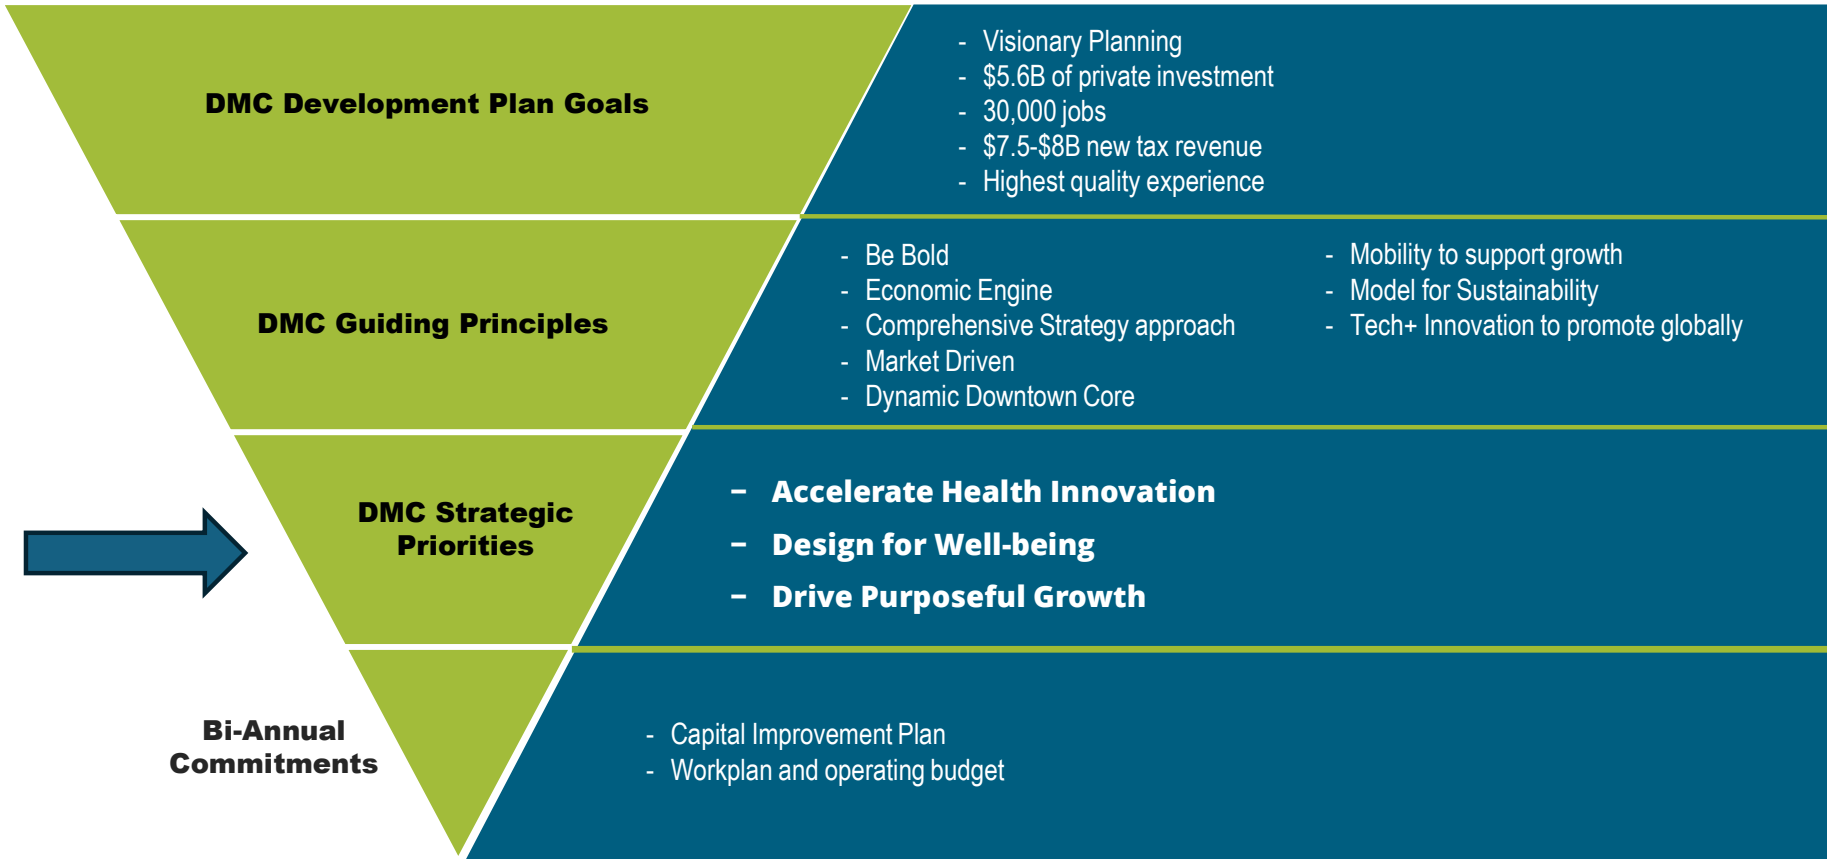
DMC Development Plan Goals

- Visionary Planning
- \$5.6B of private investment
- 30,000 jobs
- \$7.5-\$8B new tax revenue
- Highest quality experience

DMC Guiding Principles

- Be Bold
- Economic Engine
- Comprehensive Strategy approach
- Market Driven
- Dynamic Downtown Core

- Mobility to support growth
- Model for Sustainability
- Tech+ Innovation to promote globally

DMC Strategic Priorities

- Accelerate Health Innovation
- Design for Well-being
- Drive Purposeful Growth

Bi-Annual Commitments

- Capital Improvement Plan
- Workplan and operating budget